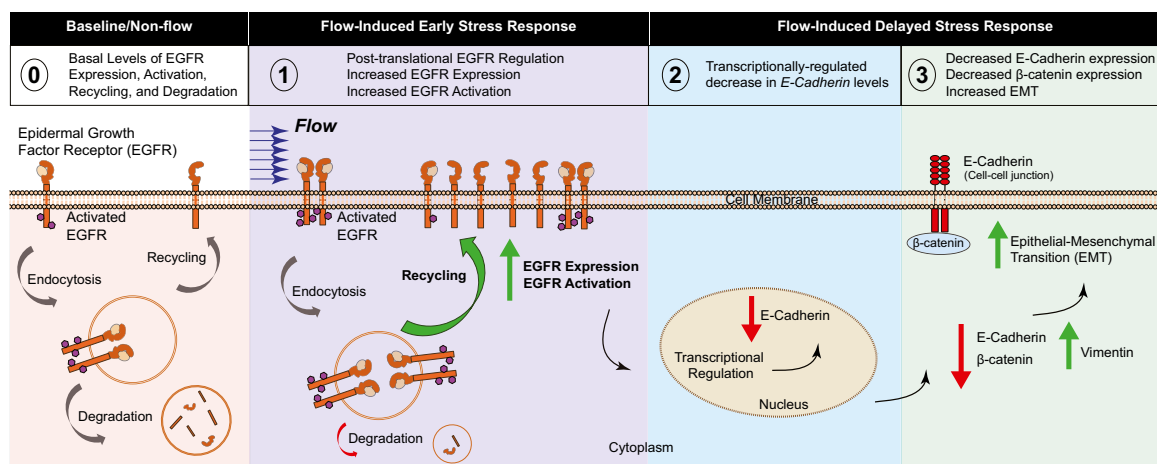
Baseline/Non-flow

0 Basal Levels of EGFR Expression, Activation, Recycling, and Degradation

Flow-Induced Early Stress Response

1 Post-translational EGFR Regulation
Increased EGFR Expression
Increased EGFR Activation

Flow-Induced Delayed Stress Response

2 Transcriptionally-regulated decrease in *E-Cadherin* levels

3 Decreased E-Cadherin expression
Decreased β-catenin expression
Increased EMT

Epidermal Growth Factor Receptor (EGFR)

Flow

E-Cadherin
(Cell-cell junction)

Cell Membrane

Activated EGFR

Activated EGFR

β-catenin

Epithelial-Mesenchymal Transition (EMT)

Recycling

Endocytosis

Endocytosis

Recycling

EGFR Expression
EGFR Activation

E-Cadherin

Transcriptional Regulation

Nucleus

E-Cadherin
β-catenin

Vimentin

Degradation

Degradation

Cytoplasm